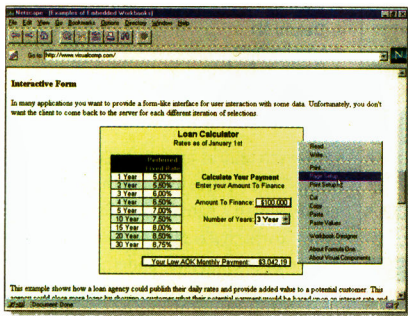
Netscape - [Examples of Embedded Workbooks]

File Edit View Go Bookmarks Options Directory Window Help

Go to: http://www.visualcomp.com/

N

Interactive Form

In many applications you want to provide a form-like interface for user interaction with some data. Unfortunately, you don't want the client to come back to the server for each different iteration of selections

Loan Calculator
Rates as of January 1st

| | Preferred Fixed Rate |
|---|---|
| 1 Year | 5.00% |
| 2 Year | 5.50% |
| 3 Year | 6.00% |
| 4 Year | 6.50% |
| 5 Year | 7.00% |
| 10 Year | 7.50% |
| 15 Year | 8.00% |
| 20 Year | 8.50% |
| 30 Year | 8.75% |

Calculate Your Payment
Enter your Amount To Finance

Amount To Finance: $100,000

Number of Years: 3 Year

Your Low ADK Monthly Payment: $3,042.19

Read
Write
Print
Page Setup
Print Setup
Cut
Copy
Paste
Paste Values
Workbook Designer
About Formula One
About Visual Components

This example shows how a loan agency could publish their daily rates and provide added value to a potential customer. This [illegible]

Document: Done